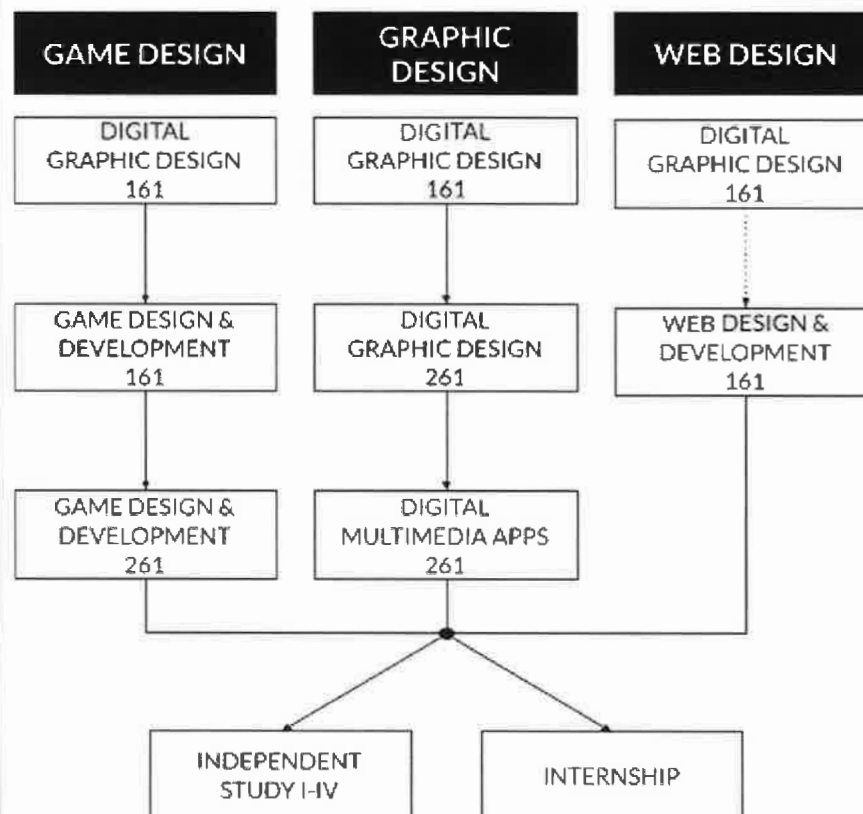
GAME DESIGN

GRAPHIC DESIGN

WEB DESIGN

DIGITAL GRAPHIC DESIGN 161

DIGITAL GRAPHIC DESIGN 161

DIGITAL GRAPHIC DESIGN 161

GAME DESIGN & DEVELOPMENT 161

DIGITAL GRAPHIC DESIGN 261

WEB DESIGN & DEVELOPMENT 161

GAME DESIGN & DEVELOPMENT 261

DIGITAL MULTIMEDIA APPS 261

INDEPENDENT STUDY I-IV

INTERNSHIP